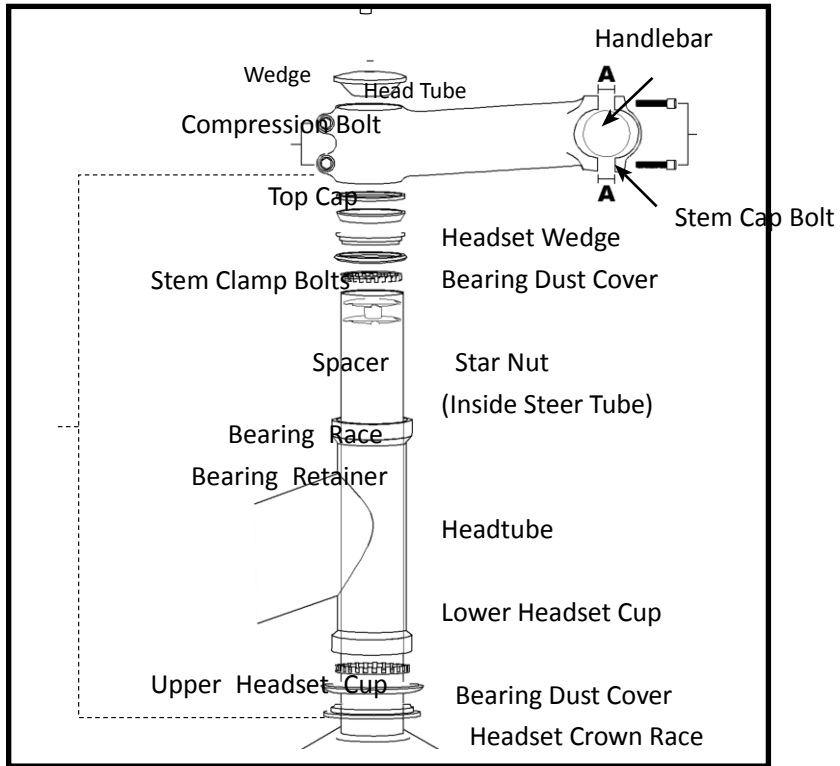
Handlebar

Wedge

Head Tube

A

Compression Bolt

Top Cap

A

Stem Cap Bolt

Headset Wedge

Stem Clamp Bolts

Bearing Dust Cover

Spacer

Star Nut

(Inside Steer Tube)

Bearing Race

Bearing Retainer

Headtube

Lower Headset Cup

Upper Headset Cup

Bearing Dust Cover

Headset Crown Race